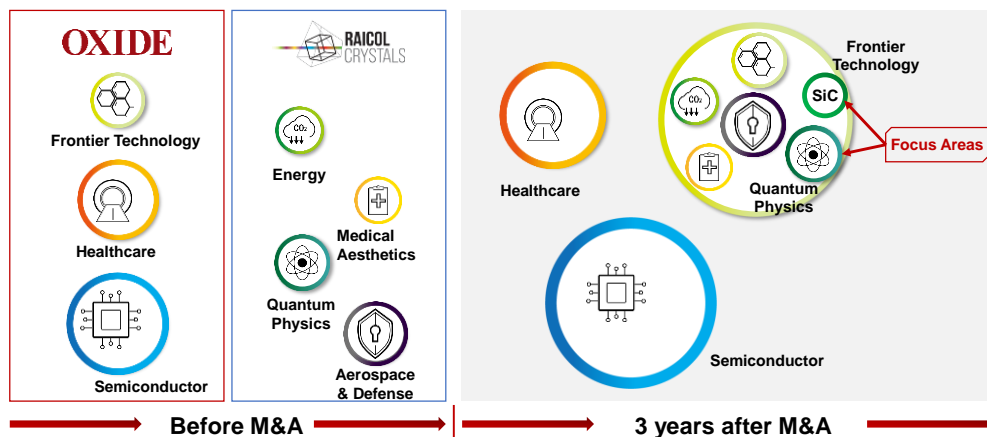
OXIDE

Frontier Technology

Healthcare

Semiconductor

RAICOL CRYSTALS

$CO_2$

Energy

Medical Aesthetics

Quantum Physics

Aerospace & Defense

Healthcare

$CO_2$

Frontier Technology

SiC

Focus Areas

Quantum Physics

Semiconductor

Before M&A

3 years after M&A